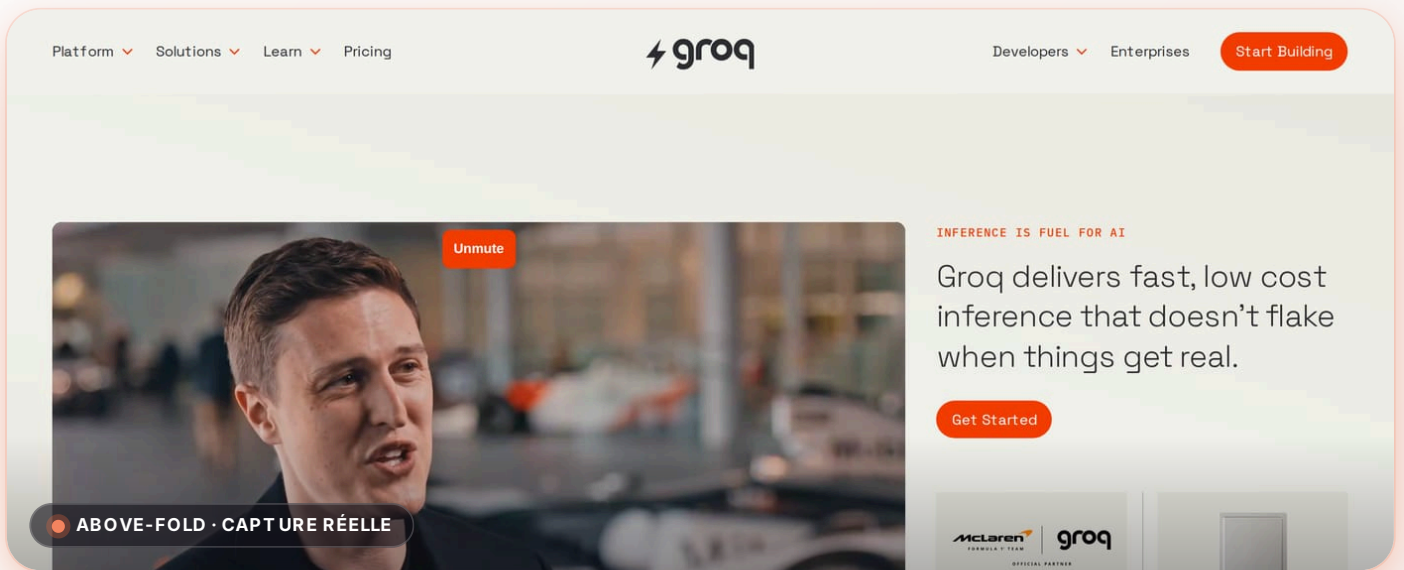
Platform Solutions Learn Pricing

groq

Developers Enterprises Start Building

Unmute

INFERENCE IS FUEL FOR AI

Groq delivers fast, low cost inference that doesn’t flake when things get real.

Get Started

ABOVE-FOLD · CAPTURE RÉELLE

McLaren FORMULA 1 TEAM | groq OFFICIAL PARTNER